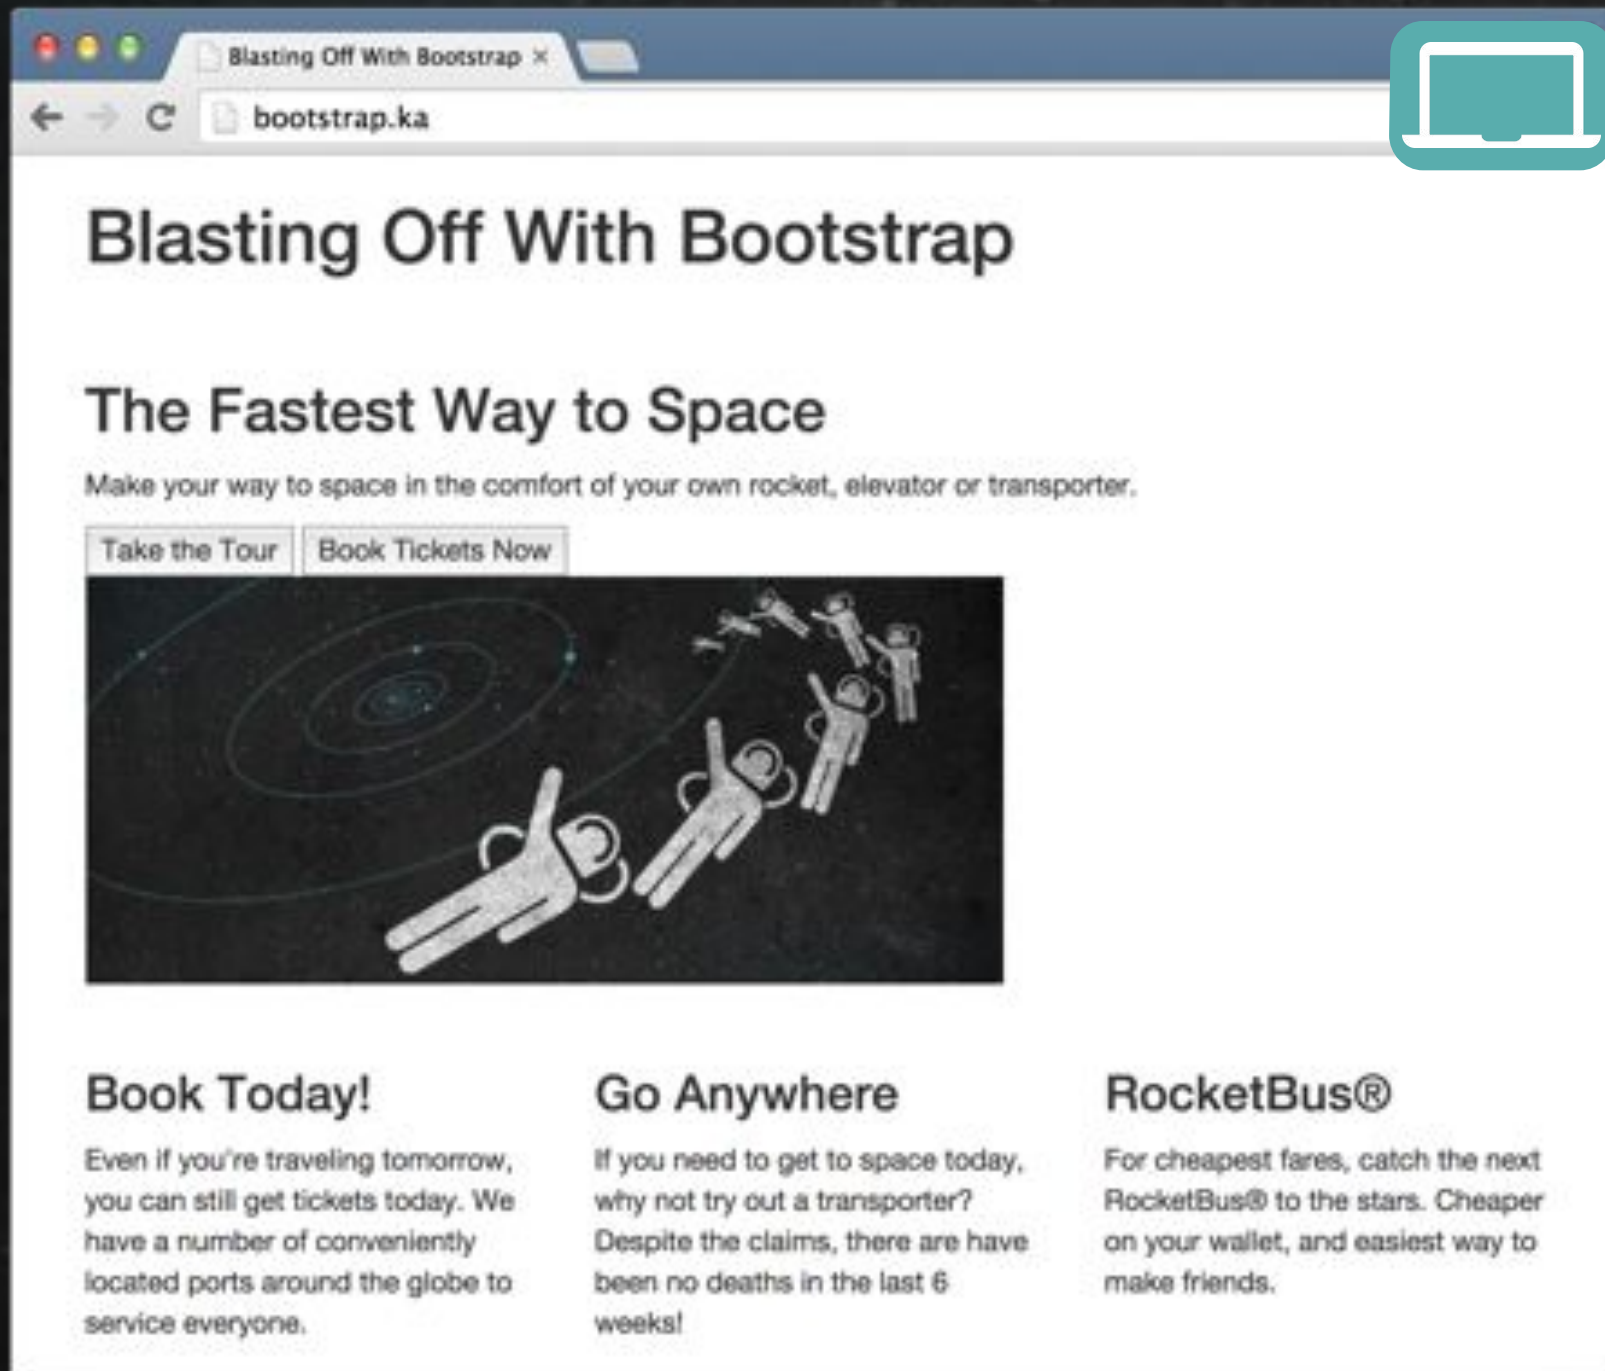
Blasting Off With Bootstrap ×

bootstrap.ka

Blasting Off With Bootstrap

The Fastest Way to Space

Make your way to space in the comfort of your own rocket, elevator or transporter.

Take the Tour | Book Tickets Now

Book Today!

Even if you're traveling tomorrow, you can still get tickets today. We have a number of conveniently located ports around the globe to service everyone.

Go Anywhere

If you need to get to space today, why not try out a transporter? Despite the claims, there are have been no deaths in the last 6 weeks!

RocketBus®

For cheapest fares, catch the next RocketBus® to the stars. Cheaper on your wallet, and easiest way to make friends.